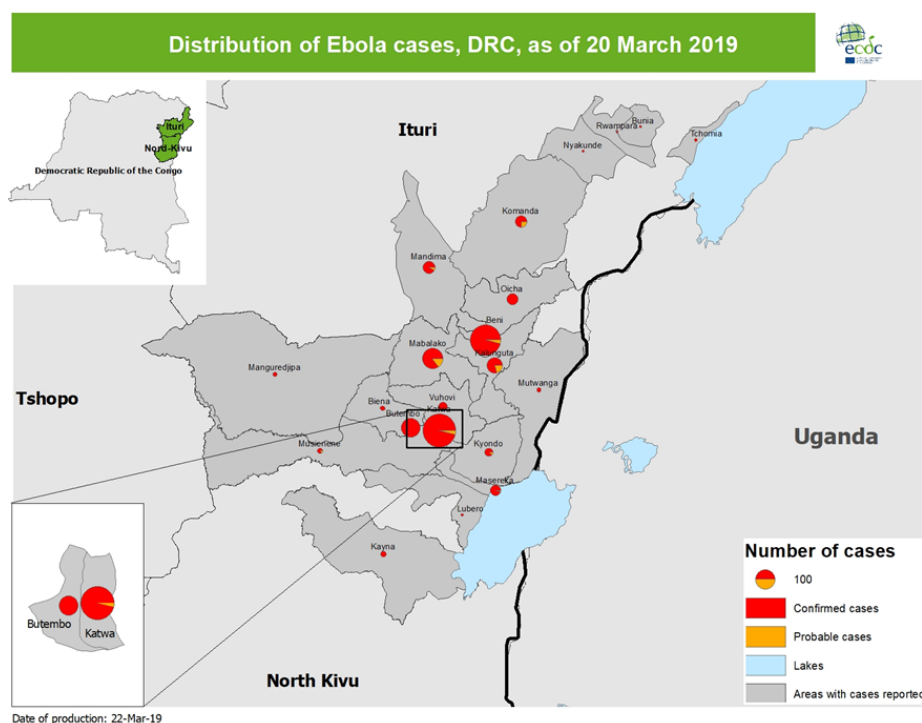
Distribution of Ebola cases, DRC, as of 20 March 2019

ecdc

Ituri
Nord-Kivu
Democratic Republic of the Congo

Ituri

Rwampara
Bunia
Nyakunde
Tchomia
Komanda
Mandima
Oicha
Beni
Mabalako
Kalunguta
Manguredjipa
Mutwanga
Tshopo
Vuhovi
Biena
Butembo
Katwa
Musienene
Kyondo
Uganda
Masereka
Lubero
Kayna
Butembo
Katwa

Number of cases
100
Confirmed cases
Probable cases
Lakes
Areas with cases reported

North Kivu

Date of production: 22-Mar-19